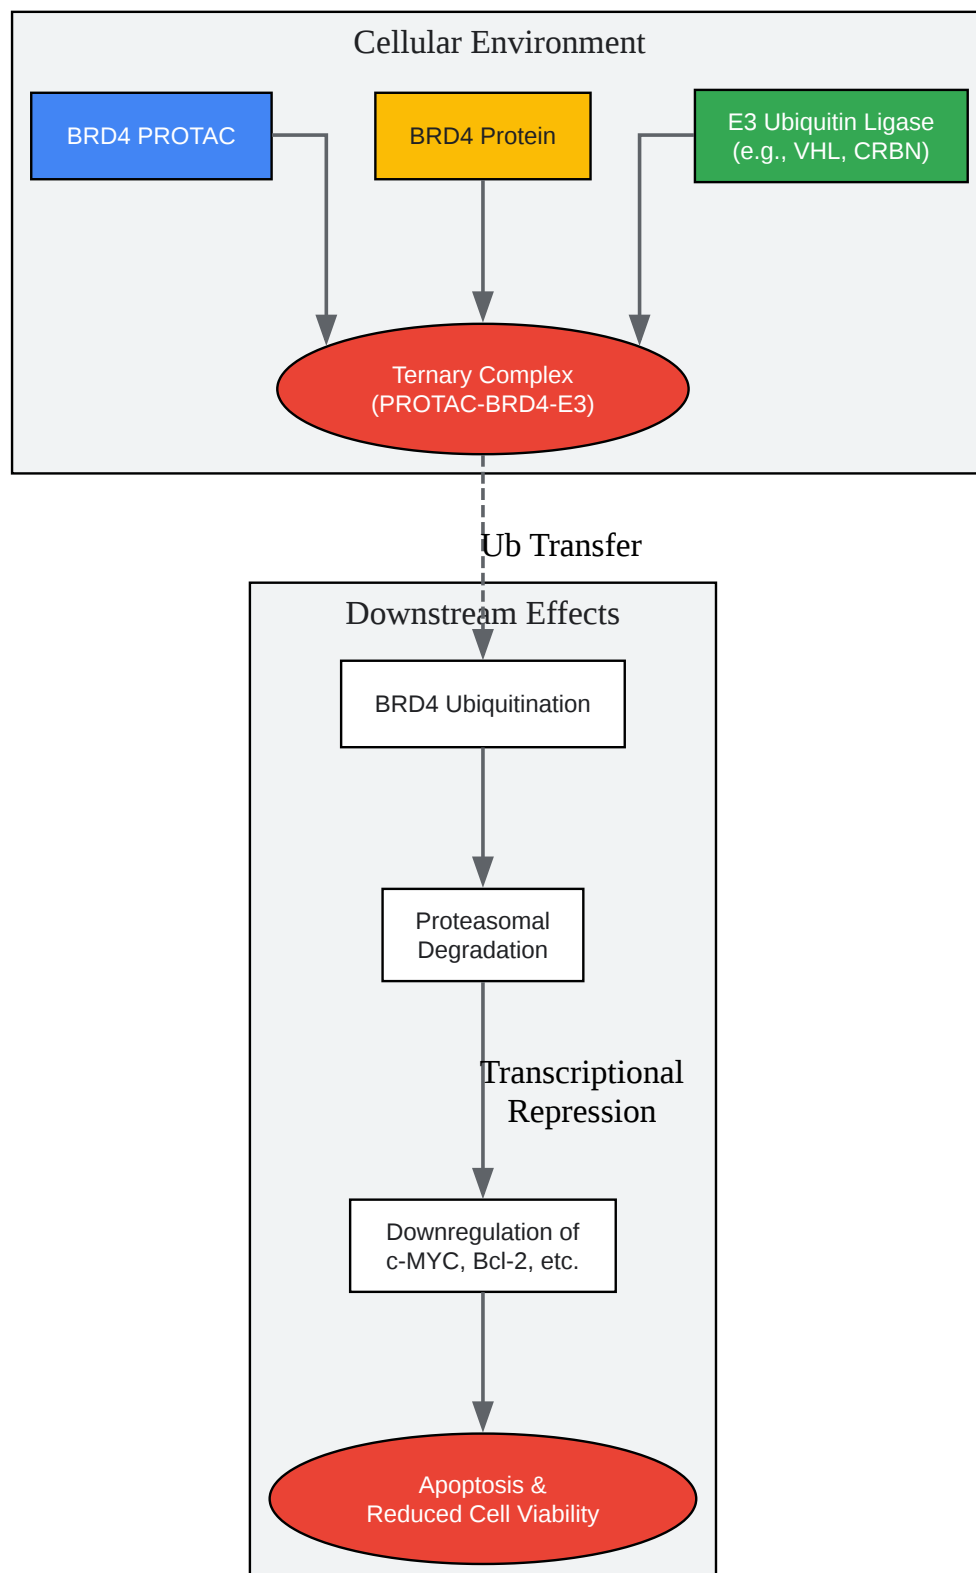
Cellular Environment

BRD4 PROTAC

BRD4 Protein

E3 Ubiquitin Ligase (e.g., VHL, CRBN)

Ternary Complex (PROTAC-BRD4-E3)

Ub Transfer

Downstream Effects

BRD4 Ubiquitination

Proteasomal Degradation

Transcriptional Repression

Downregulation of c-MYC, Bcl-2, etc.

Apoptosis & Reduced Cell Viability